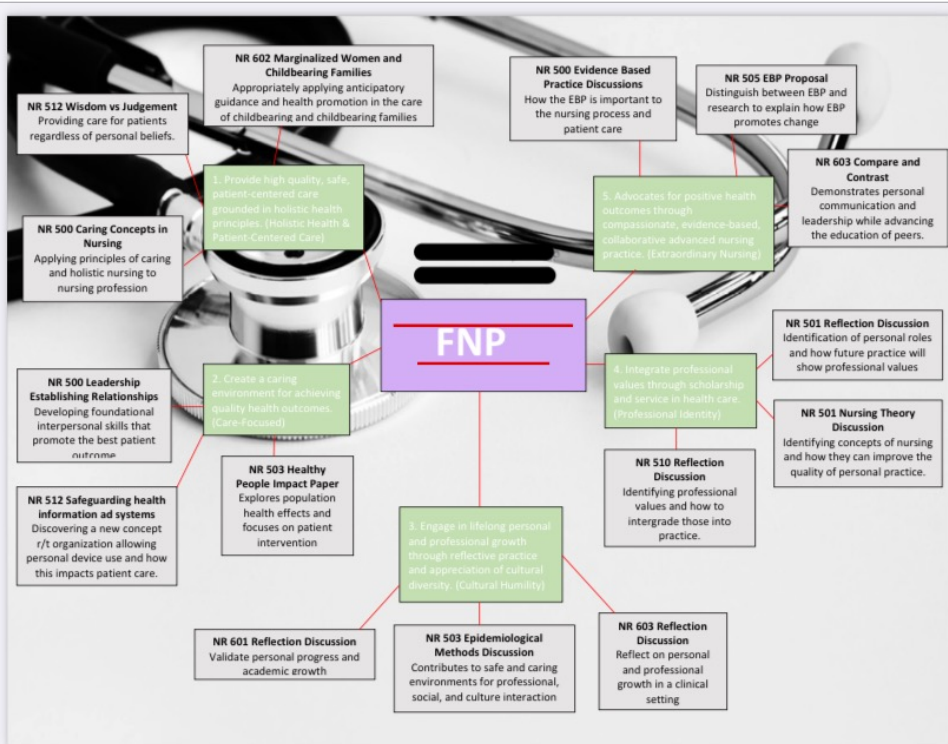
NR 512 Wisdom vs Judgement
Providing care for patients regardless of personal beliefs.

NR 602 Marginalized Women and Childbearing Families
Appropriately applying anticipatory guidance and health promotion in the care of childbearing and childbearing families

NR 500 Evidence Based Practice Discussions
How the EBP is important to the nursing process and patient care

NR 505 EBP Proposal
Distinguish between EBP and research to explain how EBP promotes change

NR 603 Compare and Contrast
Demonstrates personal communication and leadership while advancing the education of peers.

1. Provide high quality, safe, patient-centered care grounded in holistic health principles. (Holistic Health & Patient-Centered Care)

5. Advocates for positive health outcomes through compassionate, evidence-based, collaborative advanced nursing practice. (Extraordinary Nursing)

NR 500 Caring Concepts in Nursing
Applying principles of caring and holistic nursing to nursing profession

FNP

NR 501 Reflection Discussion
Identification of personal roles and how future practice will show professional values

NR 500 Leadership Establishing Relationships
Developing foundational interpersonal skills that promote the best patient outcome

2. Create a caring environment for achieving quality health outcomes. (Care-Focused)

4. Integrate professional values through scholarship and service in health care. (Professional Identity)

NR 501 Nursing Theory Discussion
Identifying concepts of nursing and how they can improve the quality of personal practice.

NR 503 Healthy People Impact Paper
Explores population health effects and focuses on patient intervention

NR 510 Reflection Discussion
Identifying professional values and how to intergrade those into practice.

NR 512 Safeguarding health information ad systems
Discovering a new concept r/t organization allowing personal device use and how this impacts patient care.

3. Engage in lifelong personal and professional growth through reflective practice and appreciation of cultural diversity. (Cultural Humility)

NR 601 Reflection Discussion
Validate personal progress and academic growth

NR 503 Epidemiological Methods Discussion
Contributes to safe and caring environments for professional, social, and culture interaction

NR 603 Reflection Discussion
Reflect on personal and professional growth in a clinical setting